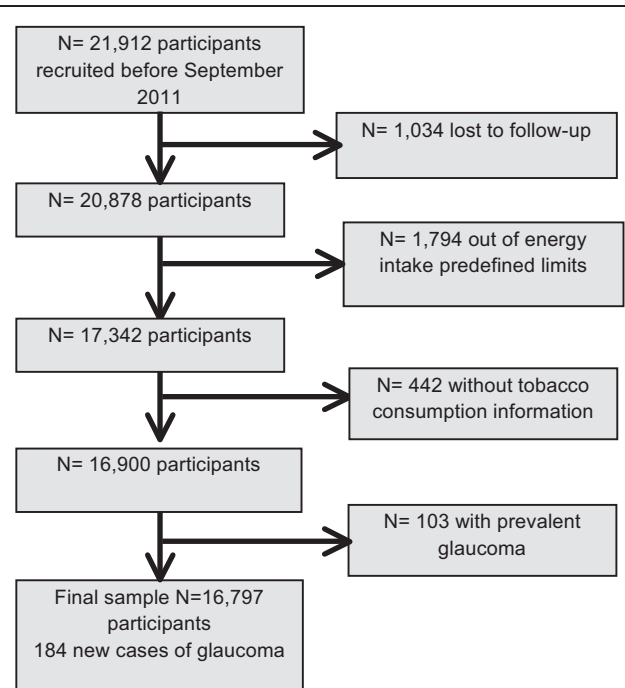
N= 21,912 participants recruited before September 2011

N= 1,034 lost to follow-up

N= 20,878 participants

N= 1,794 out of energy intake predefined limits

N= 17,342 participants

N= 442 without tobacco consumption information

N= 16,900 participants

N= 103 with prevalent glaucoma

Final sample N=16,797 participants
184 new cases of glaucoma